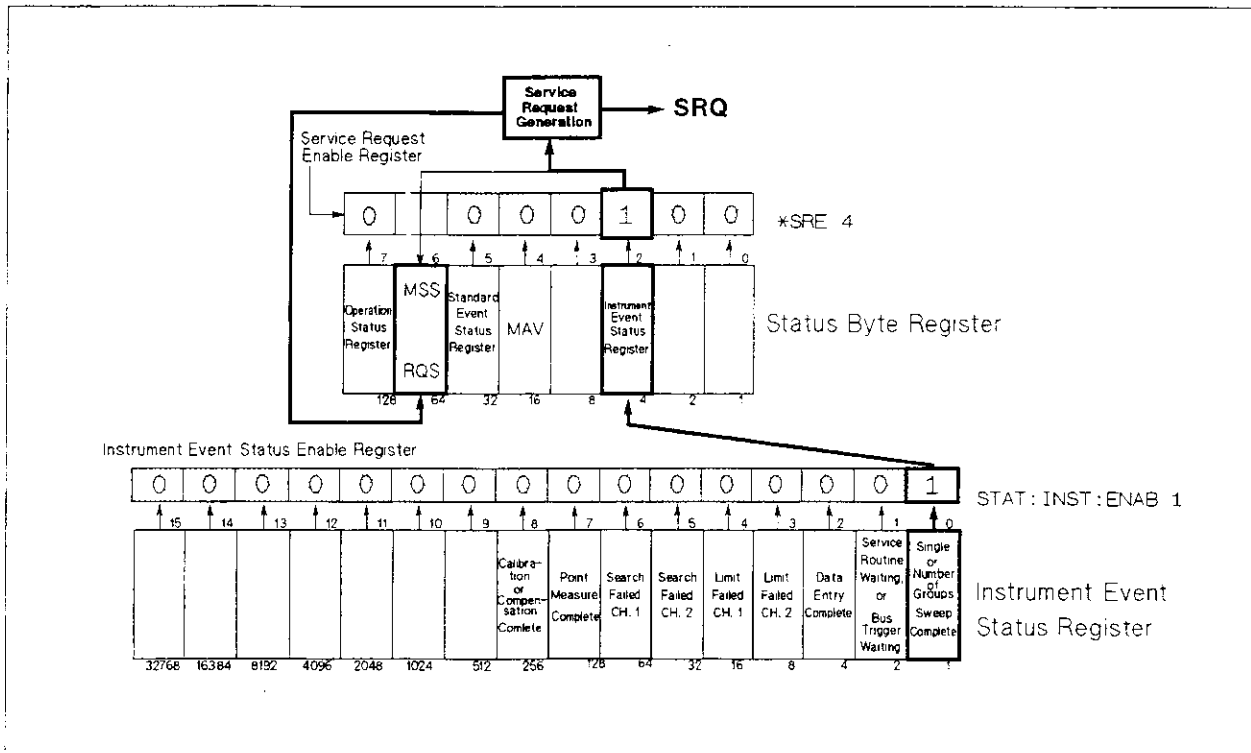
Service Request Generation

SRQ

Service Request Enable Register

| 0 |  |  | 0 | 0 | 0 | 1 | 0 | 0 |
|---|---|---|---|---|---|---|---|---|

*SRE 4

7 6 5 4 3 2 1 0

| Operation Status Register | MSS RQS | Standard Event Status Register | MAV |  | Instrument Event Status Register |  |  |
|---|---|---|---|---|---|---|---|
| 128 | 64 | 32 | 16 | 8 | 4 | 2 | 1 |

Status Byte Register

Instrument Event Status Enable Register

| 0 | 0 | 0 | 0 | 0 | 0 | 0 | 0 | 0 | 0 | 0 | 0 | 0 | 0 | 0 | 1 |
|---|---|---|---|---|---|---|---|---|---|---|---|---|---|---|---|

STAT: INST: ENAB 1

15 14 13 12 11 10 9 8 7 6 5 4 3 2 1 0

|  |  |  |  |  |  |  | Calibration or Compensation Comlete | Point Measure Complete | Search Failed CH. 1 | Search Failed CH. 2 | Limit Failed CH. 1 | Limit Failed CH. 2 | Data Entry Complete | Service Routine Waiting, or Bus Trigger Waiting | Single or Number of Groups Sweep Complete |
|---|---|---|---|---|---|---|---|---|---|---|---|---|---|---|---|
| 32768 | 16384 | 8192 | 4096 | 2048 | 1024 | 512 | 256 | 128 | 64 | 32 | 16 | 8 | 4 | 2 | 1 |

Instrument Event Status Register